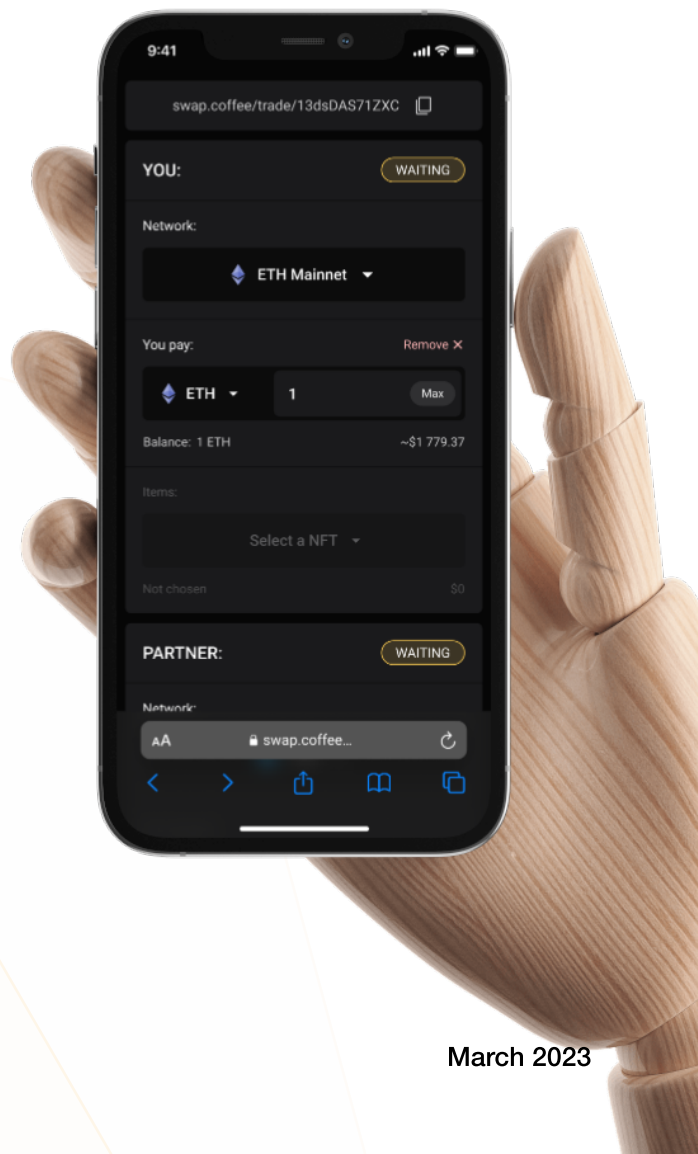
9:41

swap.coffee/trade/13dsDAS71ZXC

YOU:

WAITING

Network:

ETH Mainnet

You pay:

Remove ×

ETH

1

Max

Balance: 1 ETH

~$1 779.37

Items:

Select a NFT

Not chosen

$0

PARTNER:

WAITING

Network:

AA

swap.coffee...

March 2023